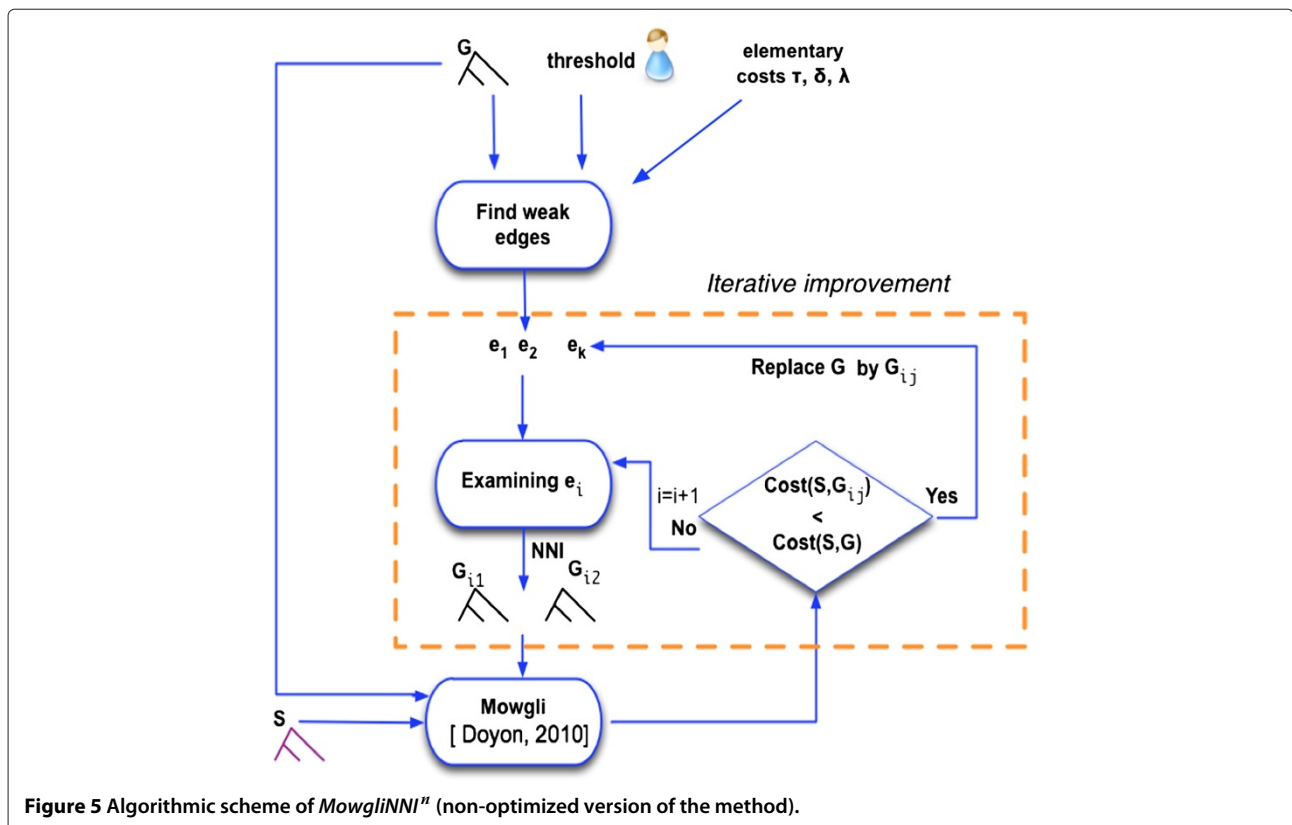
G

threshold

elementary costs τ, δ, λ

Find weak edges

Iterative improvement

$e_1$ $e_2$ $e_k$

Replace G by $G_{ij}$

Examining $e_i$

i=i+1

No

Cost(S,$G_{ij}$) < Cost(S,G)

Yes

NNI

$G_{i1}$

$G_{i2}$

S

Mowgli [ Doyon, 2010]

**Figure 5** Algorithmic scheme of *MowgliNNI*$^n$ (non-optimized version of the method).